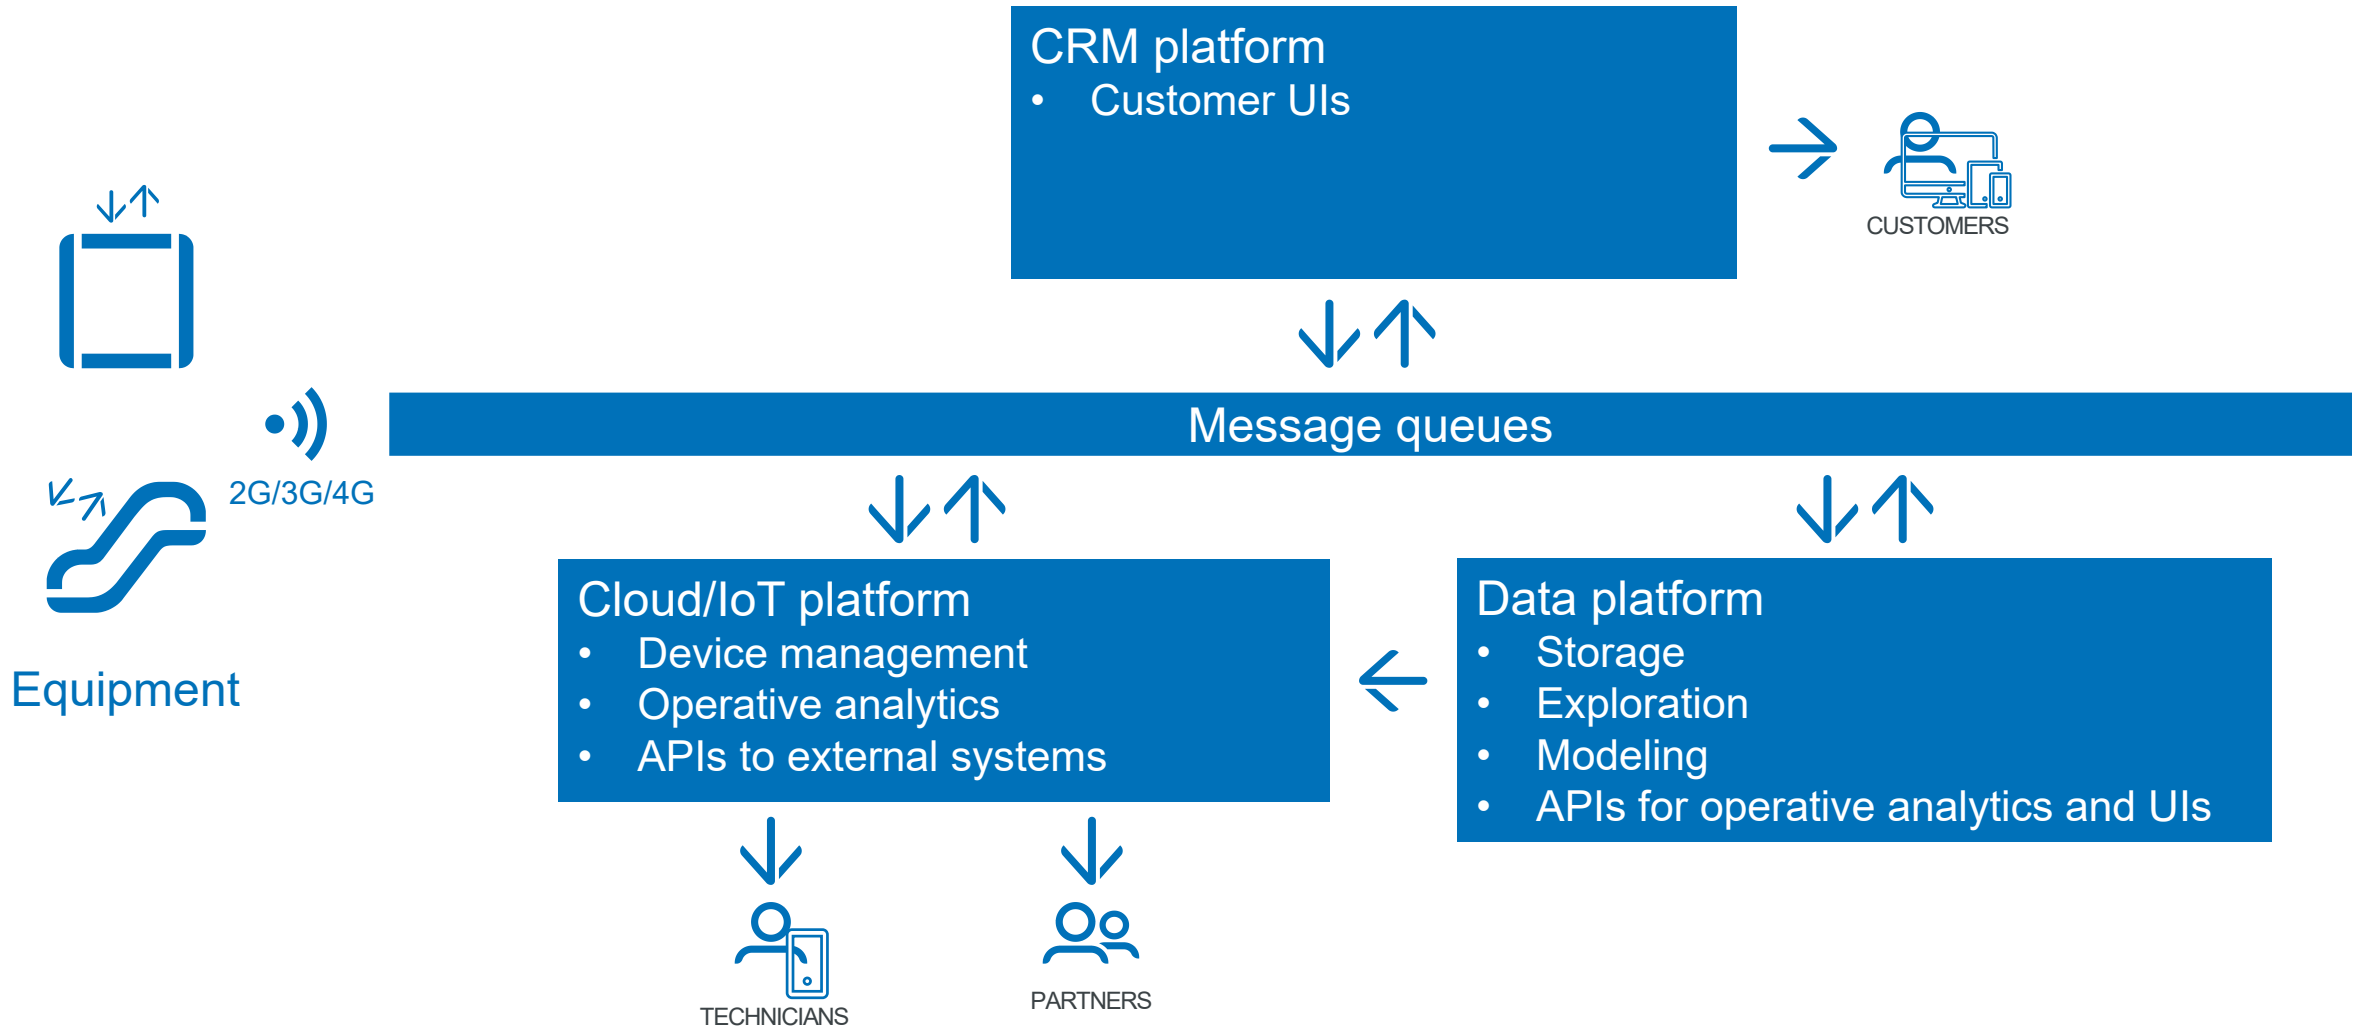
CRM platform
- Customer UIs

CUSTOMERS

Message queues

2G/3G/4G

Equipment

Cloud/IoT platform
- Device management
- Operative analytics
- APIs to external systems

Data platform
- Storage
- Exploration
- Modeling
- APIs for operative analytics and UIs

TECHNICIANS

PARTNERS